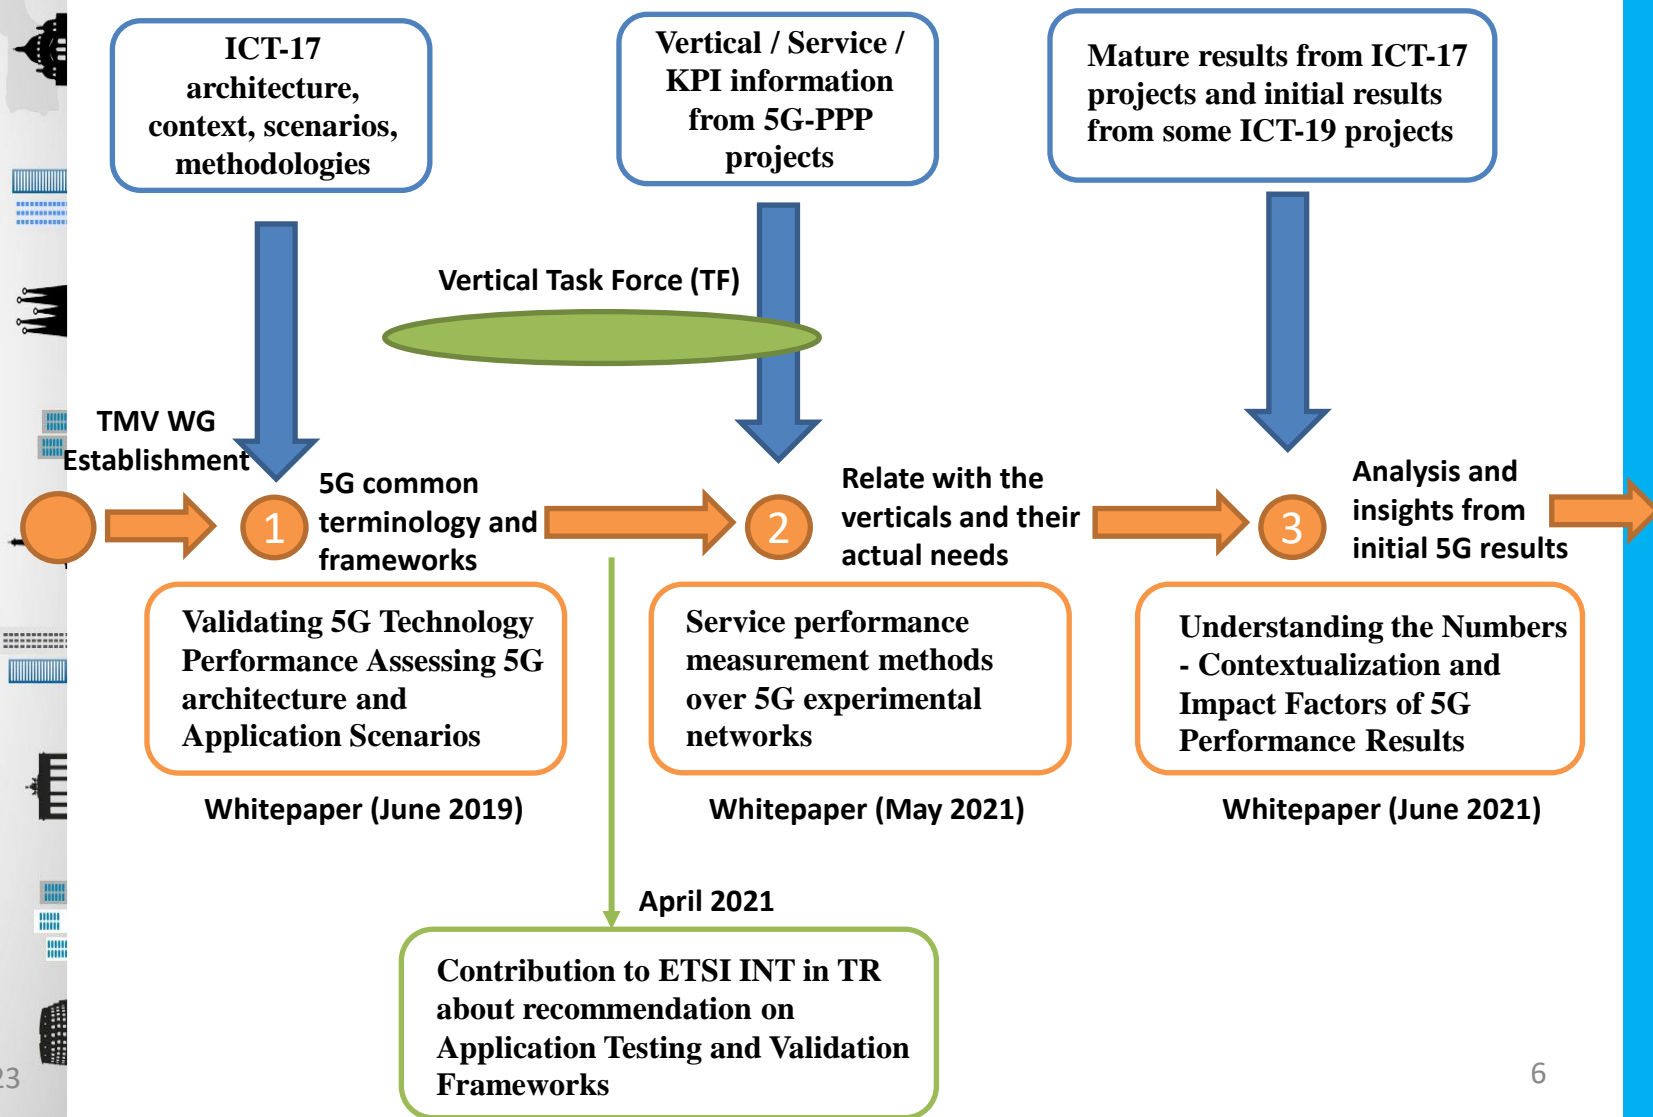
ICT-17 architecture, context, scenarios, methodologies

Vertical / Service / KPI information from 5G-PPP projects

Mature results from ICT-17 projects and initial results from some ICT-19 projects

Vertical Task Force (TF)

TMV WG Establishment

1

5G common terminology and frameworks

2

Relate with the verticals and their actual needs

3

Analysis and insights from initial 5G results

Validating 5G Technology Performance Assessing 5G architecture and Application Scenarios

Whitepaper (June 2019)

Service performance measurement methods over 5G experimental networks

Whitepaper (May 2021)

Understanding the Numbers - Contextualization and Impact Factors of 5G Performance Results

Whitepaper (June 2021)

April 2021

Contribution to ETSI INT in TR about recommendation on Application Testing and Validation Frameworks

23

6